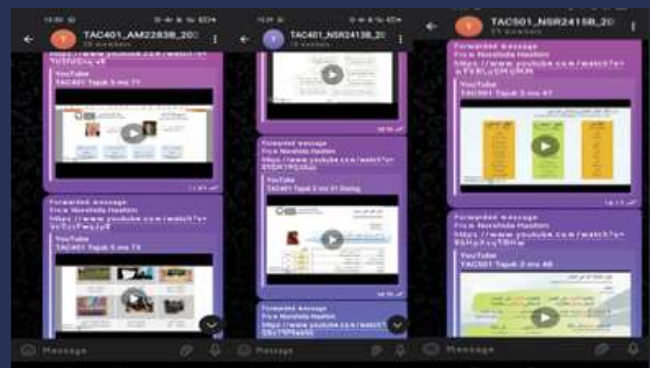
TAC401_AM2283B_20
YouTube
TAC401 Topik 5 ms 71

Forwarded message
From Norshida Hashim
https://www.youtube.com/watch?v=
YouTube
TAC401 Topik 5 ms 73

Message

TAC401_NSR2413B_20

Forwarded message
From Norshida Hashim
https://www.youtube.com/watch?v=
YouTube
TAC401 Topik 3 ms 31 Dialog

Forwarded message

Message

TAC501_NSR2415B_20
Forwarded message
From Norshida Hashim
https://www.youtube.com/watch?v=
YouTube
TAC501 Topik 3 ms 47

Forwarded message
From Norshida Hashim
https://www.youtube.com/watch?v=
YouTube
TAC501 Topik 3 ms 48

Message